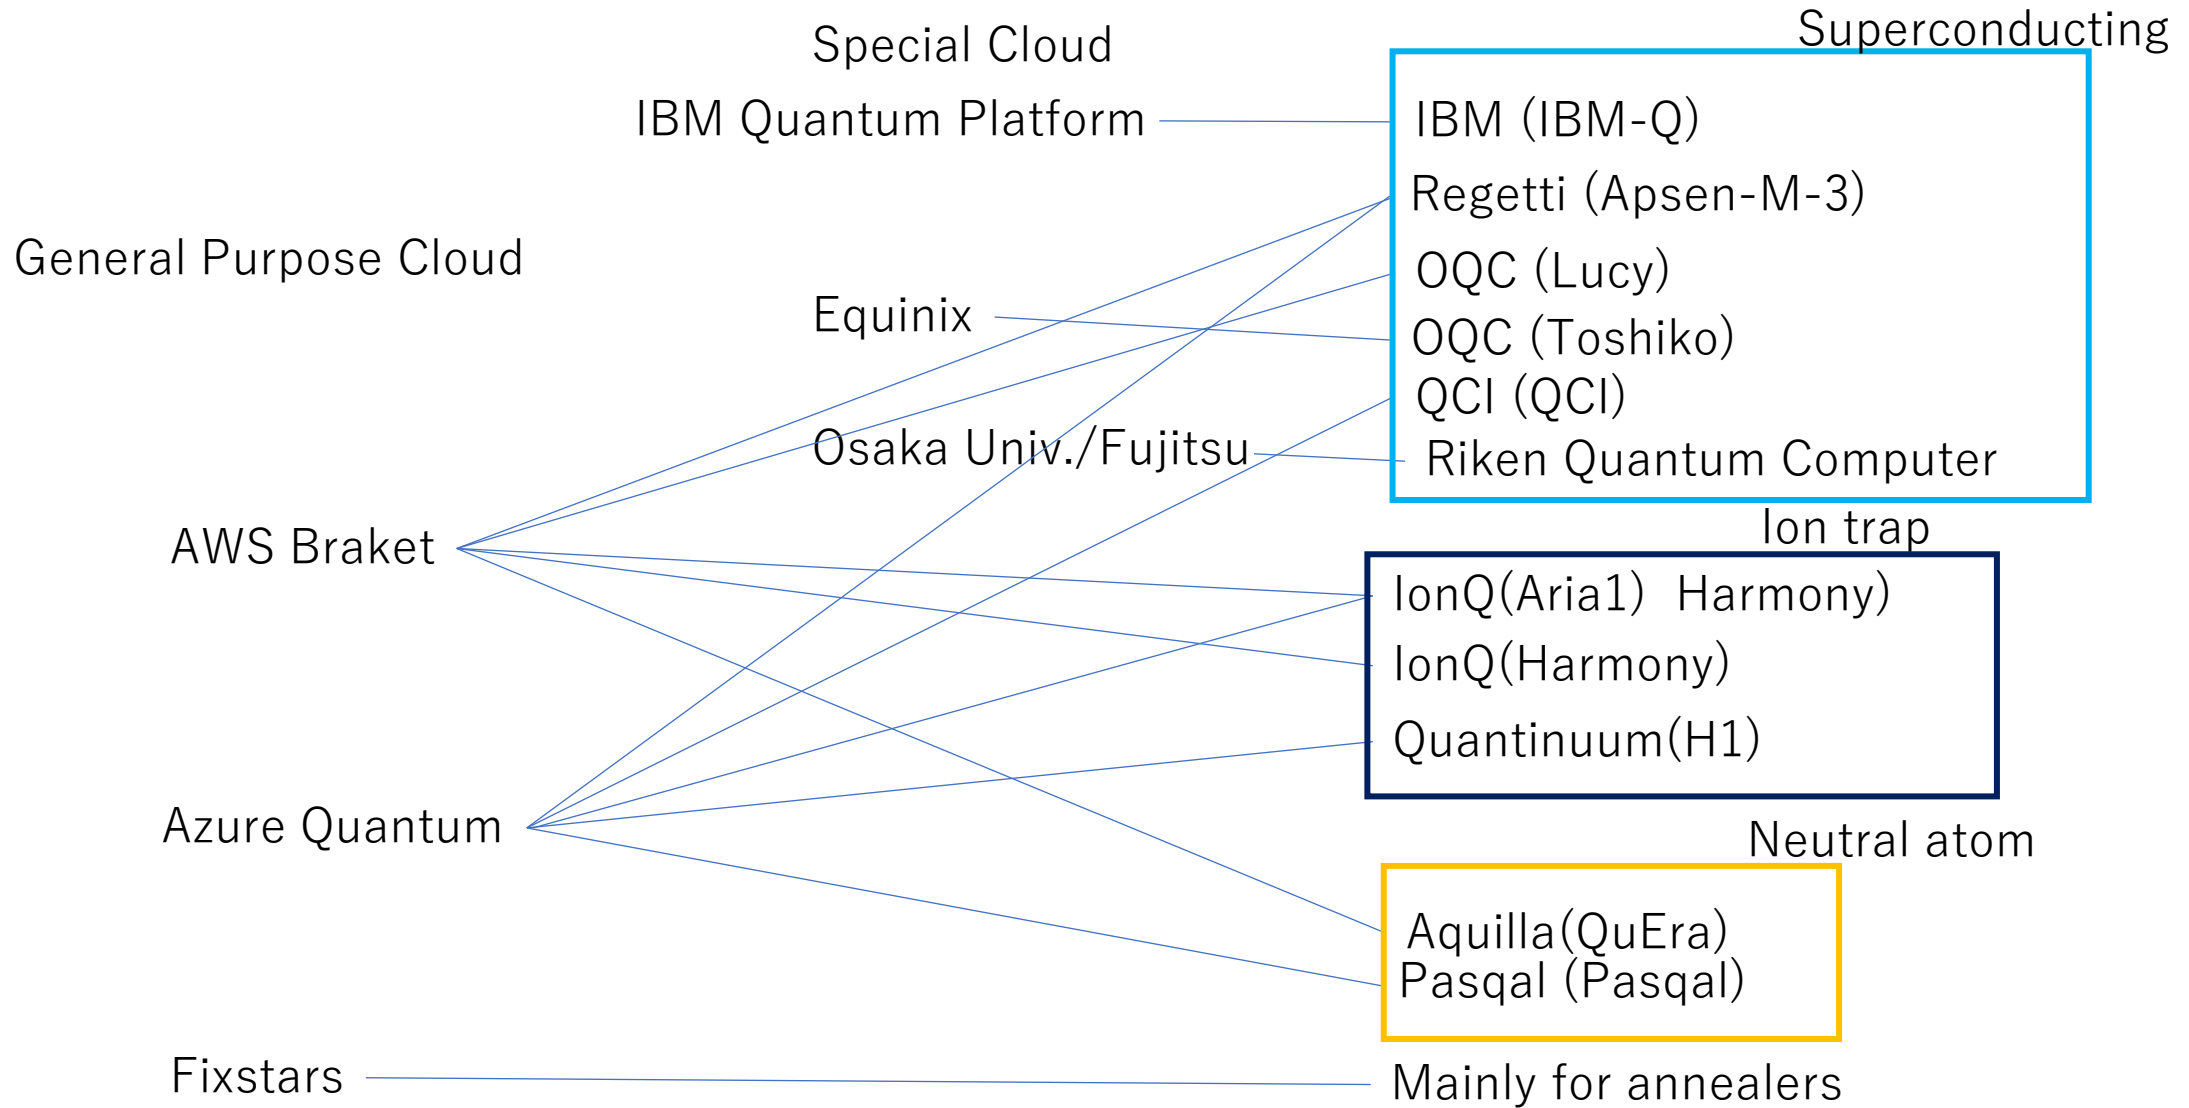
Special Cloud

Superconducting

IBM Quantum Platform

IBM (IBM-Q)

Regetti (Apsen-M-3)

General Purpose Cloud

OQC (Lucy)

Equinix

OQC (Toshiko)

QCI (QCI)

Osaka Univ./Fujitsu

Riken Quantum Computer

Ion trap

AWS Braket

IonQ(Aria1) Harmony)

IonQ(Harmony)

Quantinuum(H1)

Azure Quantum

Neutral atom

Aquilla(QuEra)
Pasqal (Pasqal)

Fixstars

Mainly for annealers